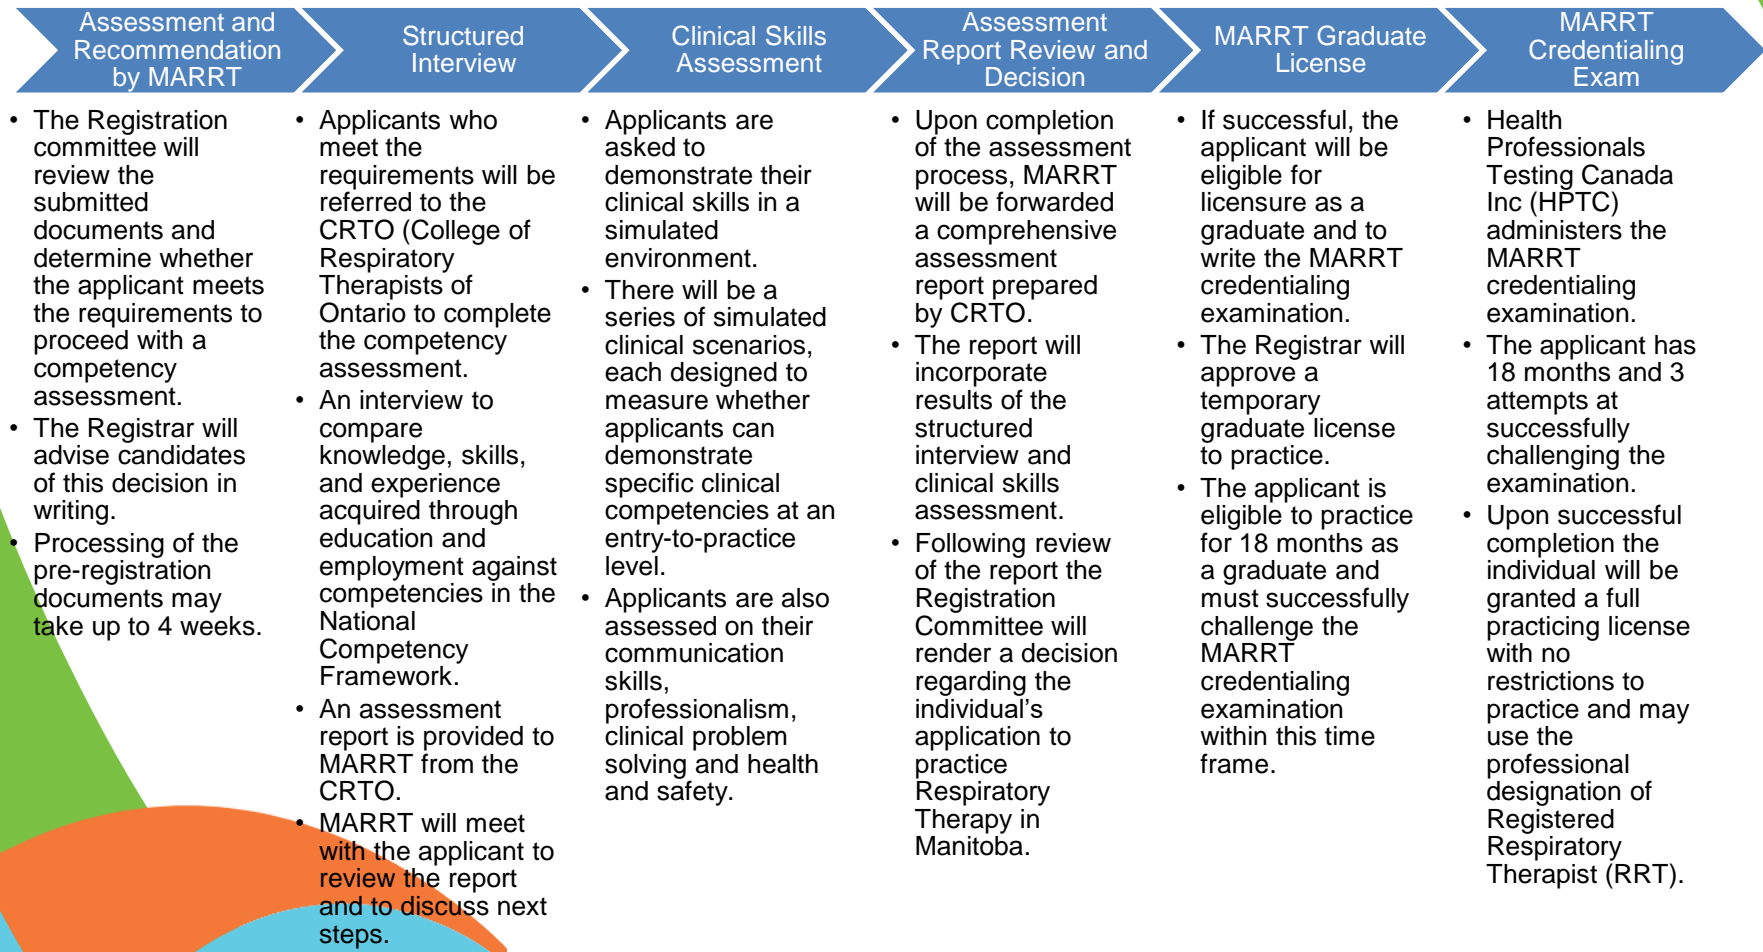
Assessment and Recommendation by MARRT

Structured Interview

Clinical Skills Assessment

Assessment Report Review and Decision

MARRT Graduate License

MARRT Credentialing Exam

• The Registration committee will review the submitted documents and determine whether the applicant meets the requirements to proceed with a competency assessment.
• The Registrar will advise candidates of this decision in writing.
• Processing of the pre-registration documents may take up to 4 weeks.

• Applicants who meet the requirements will be referred to the CRTO (College of Respiratory Therapists of Ontario to complete the competency assessment.
• An interview to compare knowledge, skills, and experience acquired through education and employment against competencies in the National Competency Framework.
• An assessment report is provided to MARRT from the CRTO.
• MARRT will meet with the applicant to review the report and to discuss next steps.

• Applicants are asked to demonstrate their clinical skills in a simulated environment.
• There will be a series of simulated clinical scenarios, each designed to measure whether applicants can demonstrate specific clinical competencies at an entry-to-practice level.
• Applicants are also assessed on their communication skills, professionalism, clinical problem solving and health and safety.

• Upon completion of the assessment process, MARRT will be forwarded a comprehensive assessment report prepared by CRTO.
• The report will incorporate results of the structured interview and clinical skills assessment.
• Following review of the report the Registration Committee will render a decision regarding the individual's application to practice Respiratory Therapy in Manitoba.

• If successful, the applicant will be eligible for licensure as a graduate and to write the MARRT credentialing examination.
• The Registrar will approve a temporary graduate license to practice.
• The applicant is eligible to practice for 18 months as a graduate and must successfully challenge the MARRT credentialing examination within this time frame.

• Health Professionals Testing Canada Inc (HPTC) administers the MARRT credentialing examination.
• The applicant has 18 months and 3 attempts at successfully challenging the examination.
• Upon successful completion the individual will be granted a full practicing license with no restrictions to practice and may use the professional designation of Registered Respiratory Therapist (RRT).